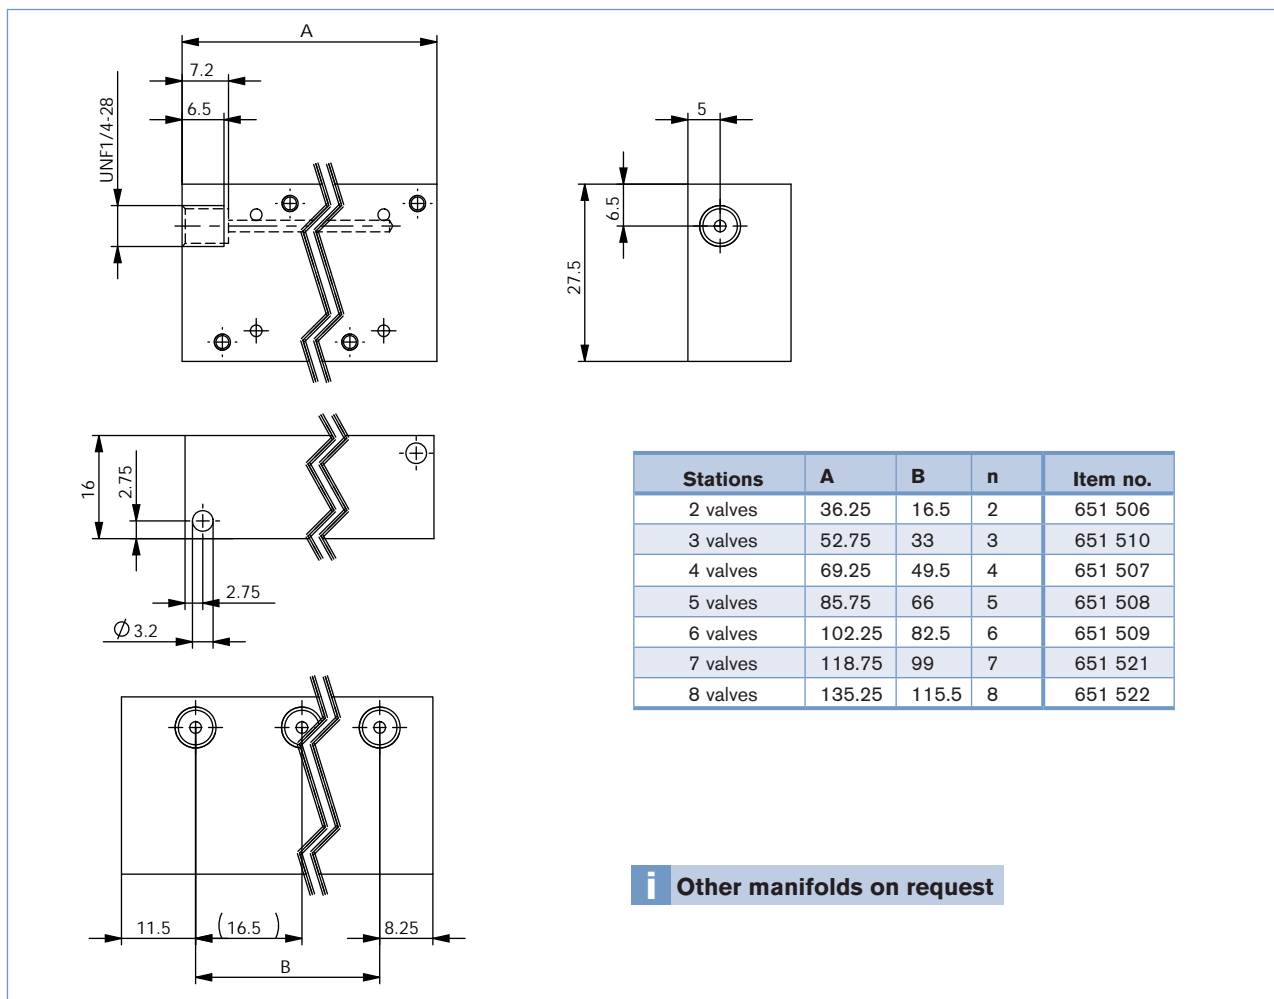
A
7.2
6.5
UNF1/4-28

5
6.5
27.5

16
2.75
2.75
$\varnothing$3.2

11.5
(16.5)
8.25
B

| Stations | A | B | n | Item no. |
|---|---|---|---|---|
| 2 valves | 36.25 | 16.5 | 2 | 651 506 |
| 3 valves | 52.75 | 33 | 3 | 651 510 |
| 4 valves | 69.25 | 49.5 | 4 | 651 507 |
| 5 valves | 85.75 | 66 | 5 | 651 508 |
| 6 valves | 102.25 | 82.5 | 6 | 651 509 |
| 7 valves | 118.75 | 99 | 7 | 651 521 |
| 8 valves | 135.25 | 115.5 | 8 | 651 522 |

i Other manifolds on request